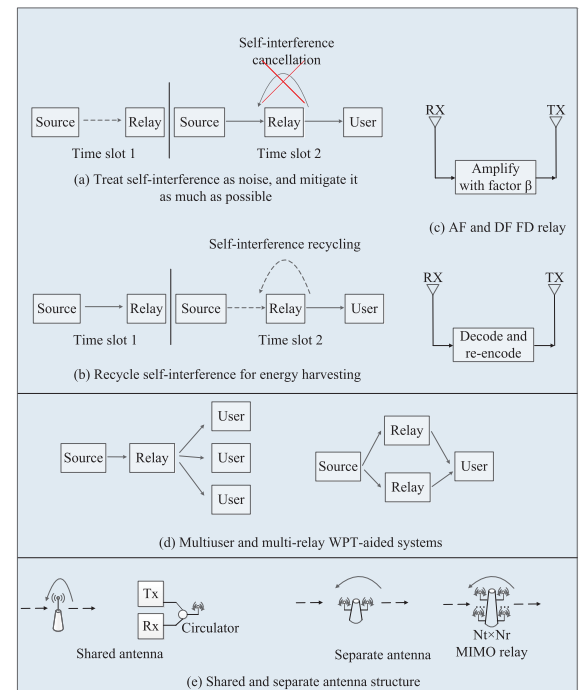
Self-interference cancellation

Source

Relay

Time slot 1

Source

Relay

User

Time slot 2

(a) Treat self-interference as noise, and mitigate it as much as possible

RX

TX

Amplify with factor β

(c) AF and DF FD relay

Self-interference recycling

Source

Relay

Time slot 1

Source

Relay

User

Time slot 2

(b) Recycle self-interference for energy harvesting

RX

TX

Decode and re-encode

Source

Relay

User

User

User

Source

Relay

Relay

User

(d) Multiuser and multi-relay WPT-aided systems

Tx

Rx

Circulator

Shared antenna

Separate antenna

Nt×Nr MIMO relay

(e) Shared and separate antenna structure